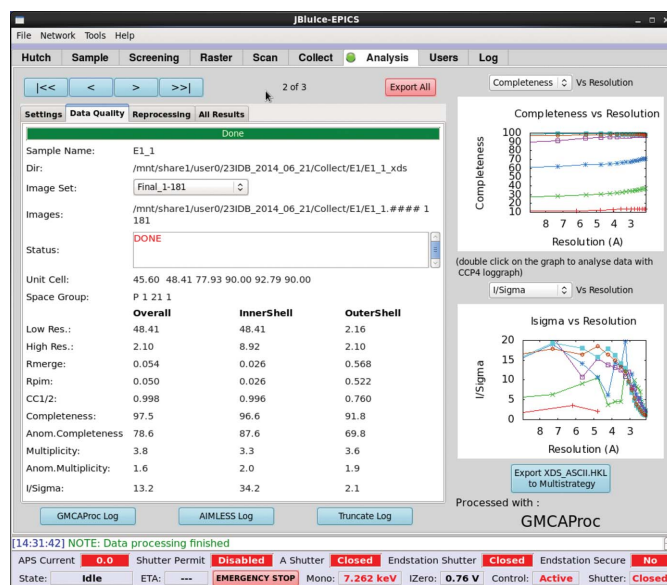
JBluIce-EPICS

File Network Tools Help

Hutch | Sample | Screening | Raster | Scan | Collect | Analysis | Users | Log

|<< | < | > | >>| 2 of 3 Export All

Settings | Data Quality | Reprocessing | All Results

Done

Sample Name: E1_1

Dir: /mnt/share1/user0/23IDB_2014_06_21/Collect/E1/E1_1_xds

Image Set: Final_1-181

Images: /mnt/share1/user0/23IDB_2014_06_21/Collect/E1/E1_1.#### 1 181

Status: DONE

Unit Cell: 45.60 48.41 77.93 90.00 92.79 90.00

Space Group: P 1 21 1

| | Overall | InnerShell | OuterShell |
|---|---|---|---|
| Low Res.: | 48.41 | 48.41 | 2.16 |
| High Res.: | 2.10 | 8.92 | 2.10 |
| Rmerge: | 0.054 | 0.026 | 0.568 |
| Rpim: | 0.050 | 0.026 | 0.522 |
| CC1/2: | 0.998 | 0.996 | 0.760 |
| Completeness: | 97.5 | 96.6 | 91.8 |
| Anom.Completeness | 78.6 | 87.6 | 69.8 |
| Multiplicity: | 3.8 | 3.3 | 3.6 |
| Anom.Multiplicity: | 1.6 | 2.0 | 1.9 |
| I/Sigma: | 13.2 | 34.2 | 2.1 |

GMCAProc Log | AIMLESS Log | Truncate Log

Completeness Vs Resolution

Completeness vs Resolution

Completeness

100 90 80 70 60 50 40 30 20 10

8 7 6 5 4 3

Resolution (A)

(double click on the graph to analyse data with CCP4 loggraph)

I/Sigma Vs Resolution

Isigma vs Resolution

I/Sigma

20 15 10 5 0

8 7 6 5 4 3

Resolution (A)

Export XDS_ASCII.HKL to Multistrategy

Processed with :

GMCAProc

[14:31:42] NOTE: Data processing finished

APS Current 0.0 Shutter Permit Disabled A Shutter Closed Endstation Shutter Closed Endstation Secure No

State: Idle ETA: --- EMERGENCY STOP Mono: 7.262 keV IZero: 0.76 V Control: Active Shutter: Closed